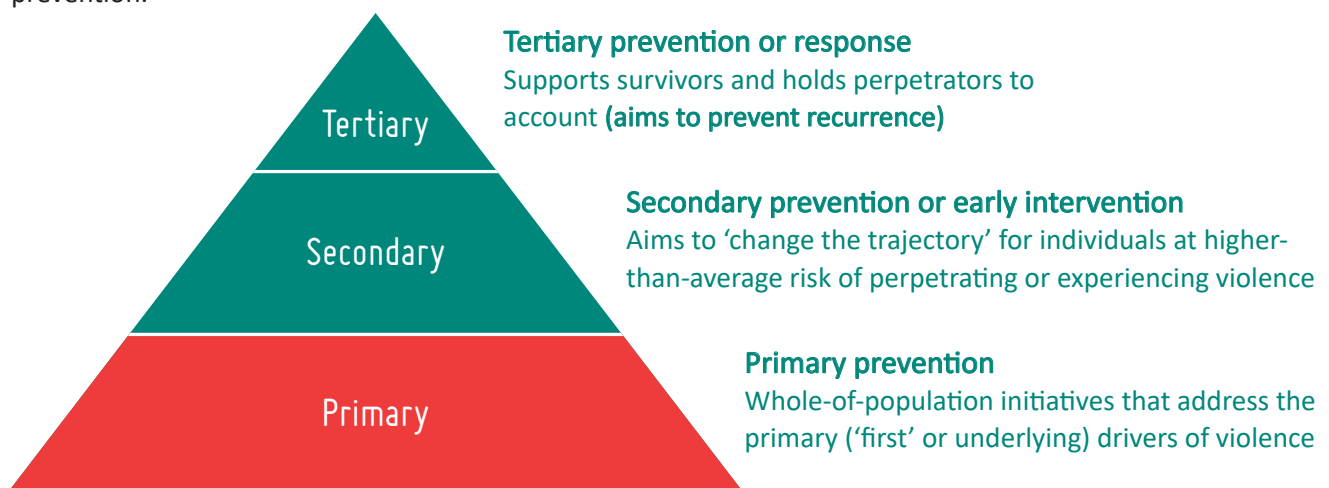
prevention.

Tertiary

Secondary

Primary

**Tertiary prevention or response**
Supports survivors and holds perpetrators to account **(aims to prevent recurrence)**

**Secondary prevention or early intervention**
Aims to 'change the trajectory' for individuals at higher-than-average risk of perpetrating or experiencing violence

**Primary prevention**
Whole-of-population initiatives that address the primary ('first' or underlying) drivers of violence